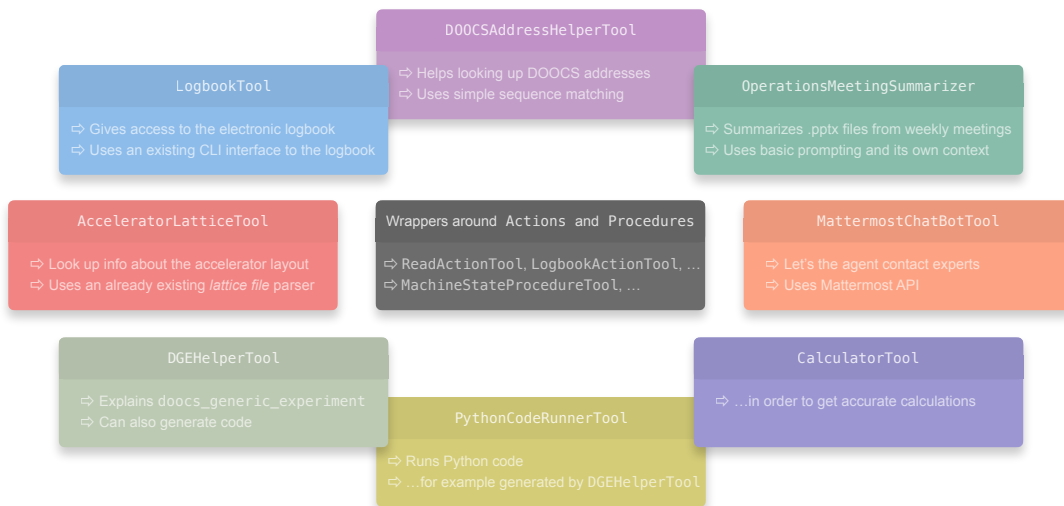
DOOCSAddressHelperTool

⇨ Helps looking up DOOCS addresses
⇨ Uses simple sequence matching

LogbookTool

⇨ Gives access to the electronic logbook
⇨ Uses an existing CLI interface to the logbook

OperationsMeetingSummarizer

⇨ Summarizes .pptx files from weekly meetings
⇨ Uses basic prompting and its own context

AcceleratorLatticeTool

⇨ Look up info about the accelerator layout
⇨ Uses an already existing *lattice file* parser

Wrappers around Actions and Procedures

⇨ ReadActionTool, LogbookActionTool, …
⇨ MachineStateProcedureTool, …

MattermostChatBotTool

⇨ Let's the agent contact experts
⇨ Uses Mattermost API

DGEHelperTool

⇨ Explains doocs_generic_experiment
⇨ Can also generate code

CalculatorTool

⇨ …in order to get accurate calculations

PythonCodeRunnerTool

⇨ Runs Python code
⇨ …for example generated by DGEHelperTool